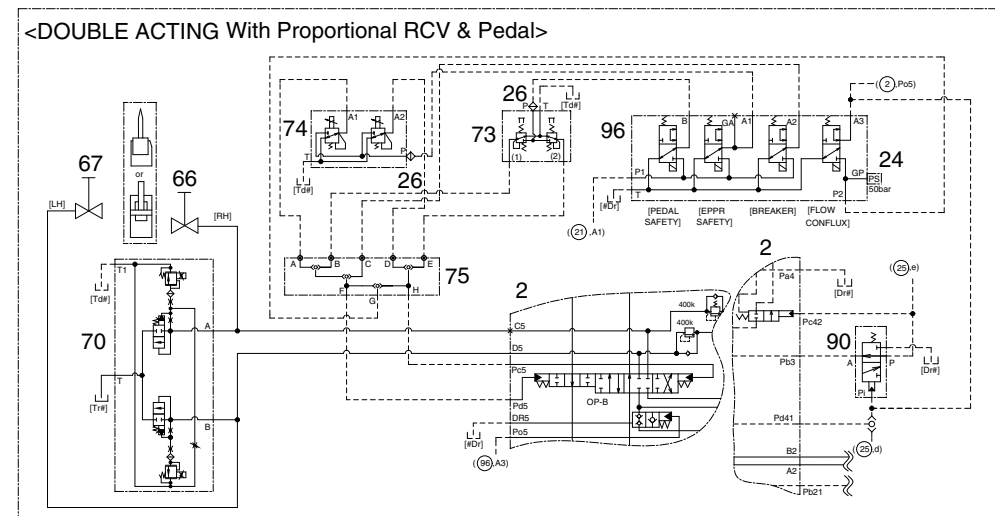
<DOUBLE ACTING With Proportional RCV & Pedal>

74
A1
A2
T
P
[Td#]
26
26
P
T
[Td#]
73
(1)
(2)
96
B
GA
A1
A2
A3
P1
T
[#Dr]
(21),A1)
[PEDAL SAFETY]
[EPPR SAFETY]
[BREAKER]
[FLOW CONFLUX]
GP
PS
50bar
P2
24
((2),Po5)
67
or
66
[LH]
[RH]
A
B
C
D
E
F
G
H
75
T1
[Td#]
70
A
T
[Tr#]
B
2
C5
D5
Pc5
Pd5
DR5
Po5
[#Dr]
((96),A3)
400k
400k
OP-B
2
Pa4
[Dr#]
((25),e)
Pc42
90
A
P
[Dr#]
Pb3
Pl
Pd41
((25),d)
B2
A2
Pb21